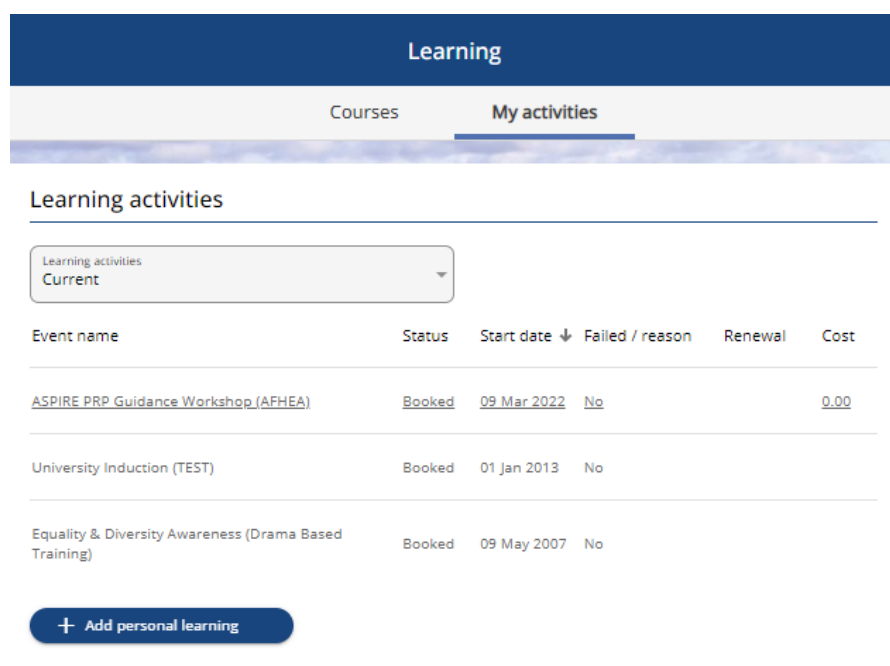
Learning

Courses My activities

Learning activities

Learning activities
Current

| Event name | Status | Start date ↓ | Failed / reason | Renewal | Cost |
|---|---|---|---|---|---|
| ASPIRE PRP Guidance Workshop (AFHEA) | Booked | 09 Mar 2022 | No | | 0.00 |
| University Induction (TEST) | Booked | 01 Jan 2013 | No | | |
| Equality & Diversity Awareness (Drama Based Training) | Booked | 09 May 2007 | No | | |

+ Add personal learning